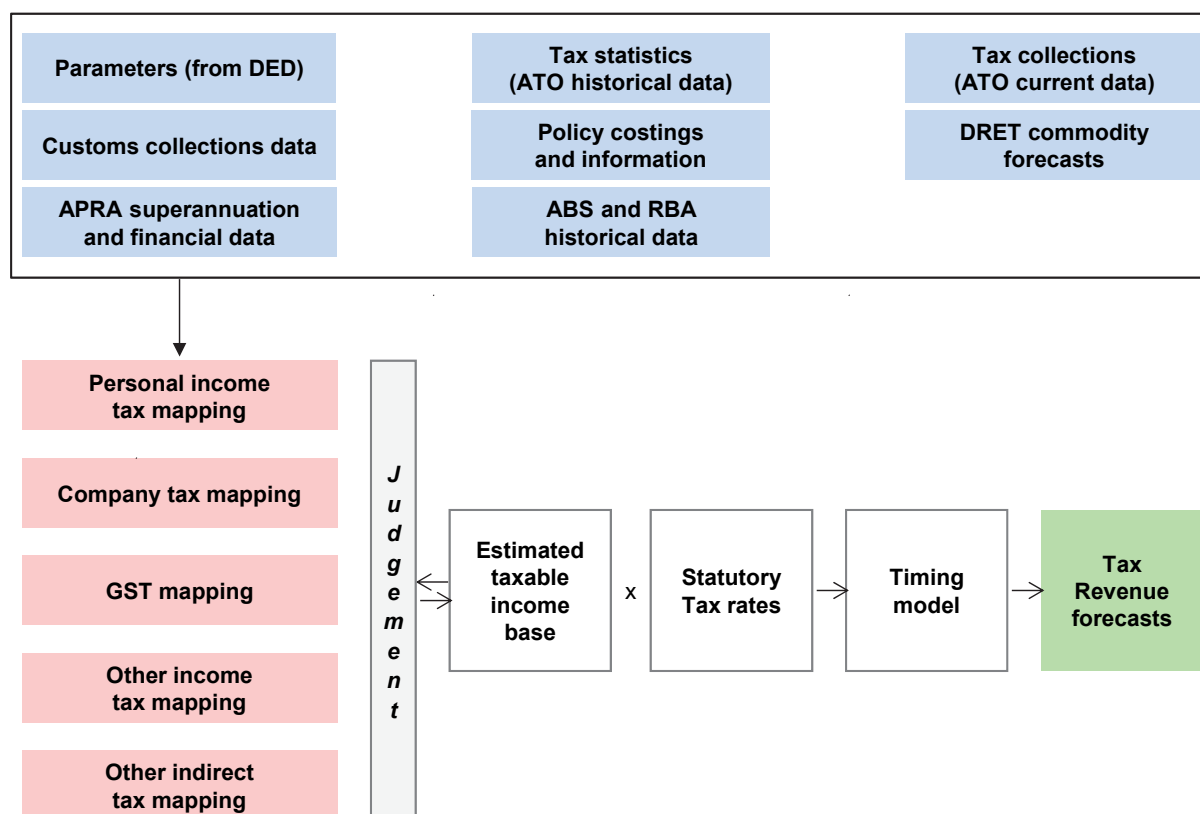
Parameters (from DED)

Customs collections data

APRA superannuation and financial data

Tax statistics (ATO historical data)

Policy costings and information

ABS and RBA historical data

Tax collections (ATO current data)

DRET commodity forecasts

Personal income tax mapping

Company tax mapping

GST mapping

Other income tax mapping

Other indirect tax mapping

Judgement

Estimated taxable income base

x

Statutory Tax rates

Timing model

Tax Revenue forecasts